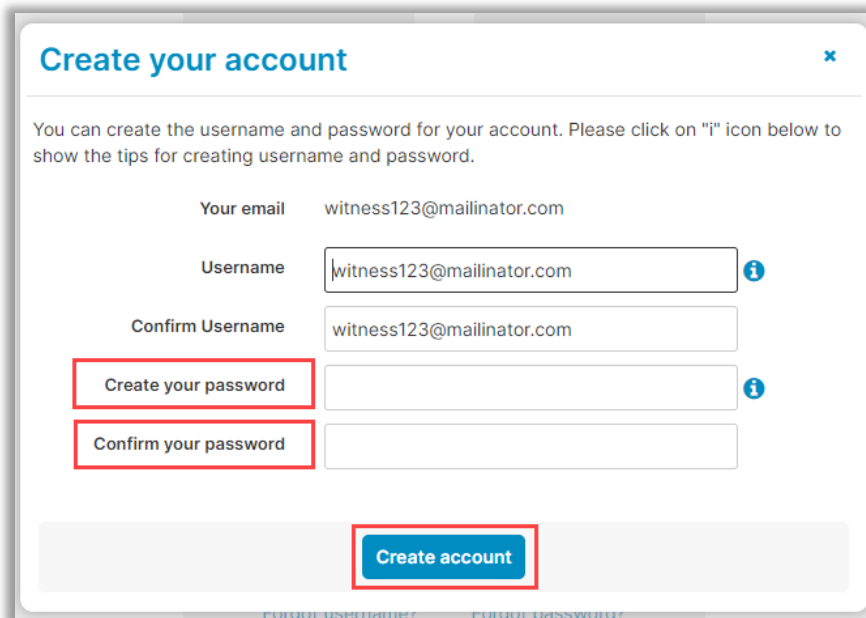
Create your account

×

You can create the username and password for your account. Please click on "i" icon below to show the tips for creating username and password.

Your email witness123@mailinator.com

Username witness123@mailinator.com

Confirm Username witness123@mailinator.com

Create your password

Confirm your password

Create account

Forgot username? Forgot password?